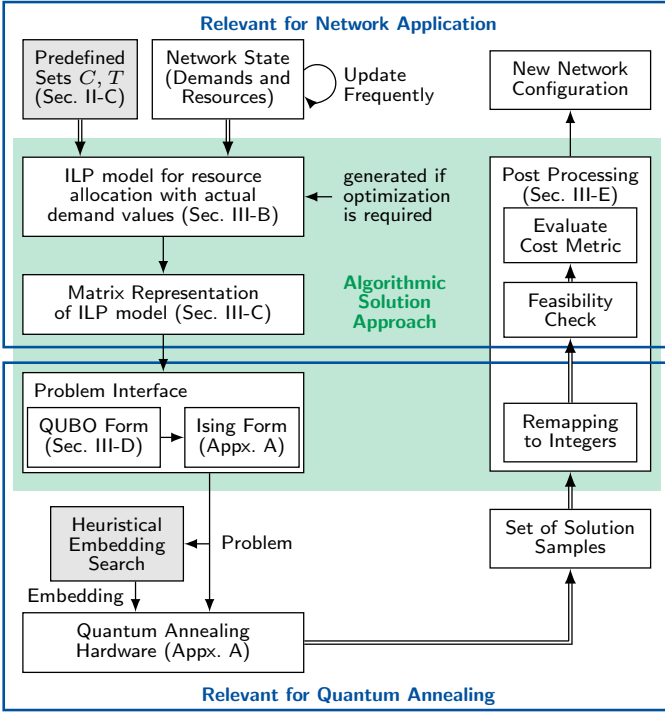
Relevant for Network Application

Predefined Sets $C, T$ (Sec. II-C)

Network State (Demands and Resources)

Update Frequently

New Network Configuration

ILP model for resource allocation with actual demand values (Sec. III-B)

generated if optimization is required

Post Processing (Sec. III-E)

Evaluate Cost Metric

Matrix Representation of ILP model (Sec. III-C)

Algorithmic Solution Approach

Feasibility Check

Problem Interface

QUBO Form (Sec. III-D)

Ising Form (Appx. A)

Remapping to Integers

Heuristical Embedding Search

Problem

Set of Solution Samples

Embedding

Quantum Annealing Hardware (Appx. A)

Relevant for Quantum Annealing